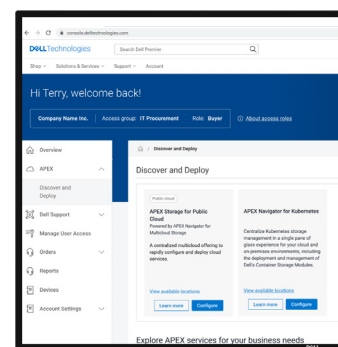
console.delltechnologies.com

DELL Technologies
Search Dell Premier

Shop Solutions & Services Support Account

Hi Terry, welcome back!

Company Name Inc. Access group: IT Procurement Role: Buyer
About access roles

Overview
APEX
Discover and Deploy
Dell Support
Manage User Access
Orders
Reports
Devices
Account Settings

Discover and Deploy

Discover and Deploy

Public cloud
APEX Storage for Public Cloud
Powered by APEX Navigator for Multicloud Storage
A centralized multicloud offering to rapidly configure and deploy cloud services.
View available locations
Learn more
Configure

APEX Navigator for Kubernetes
Centralize Kubernetes storage management in a single pane of glass experience for your cloud and on-premises environments, including the deployment and management of Dell's Container Storage Modules.
View available locations
Learn more
Configure

Explore APEX services for your business needs